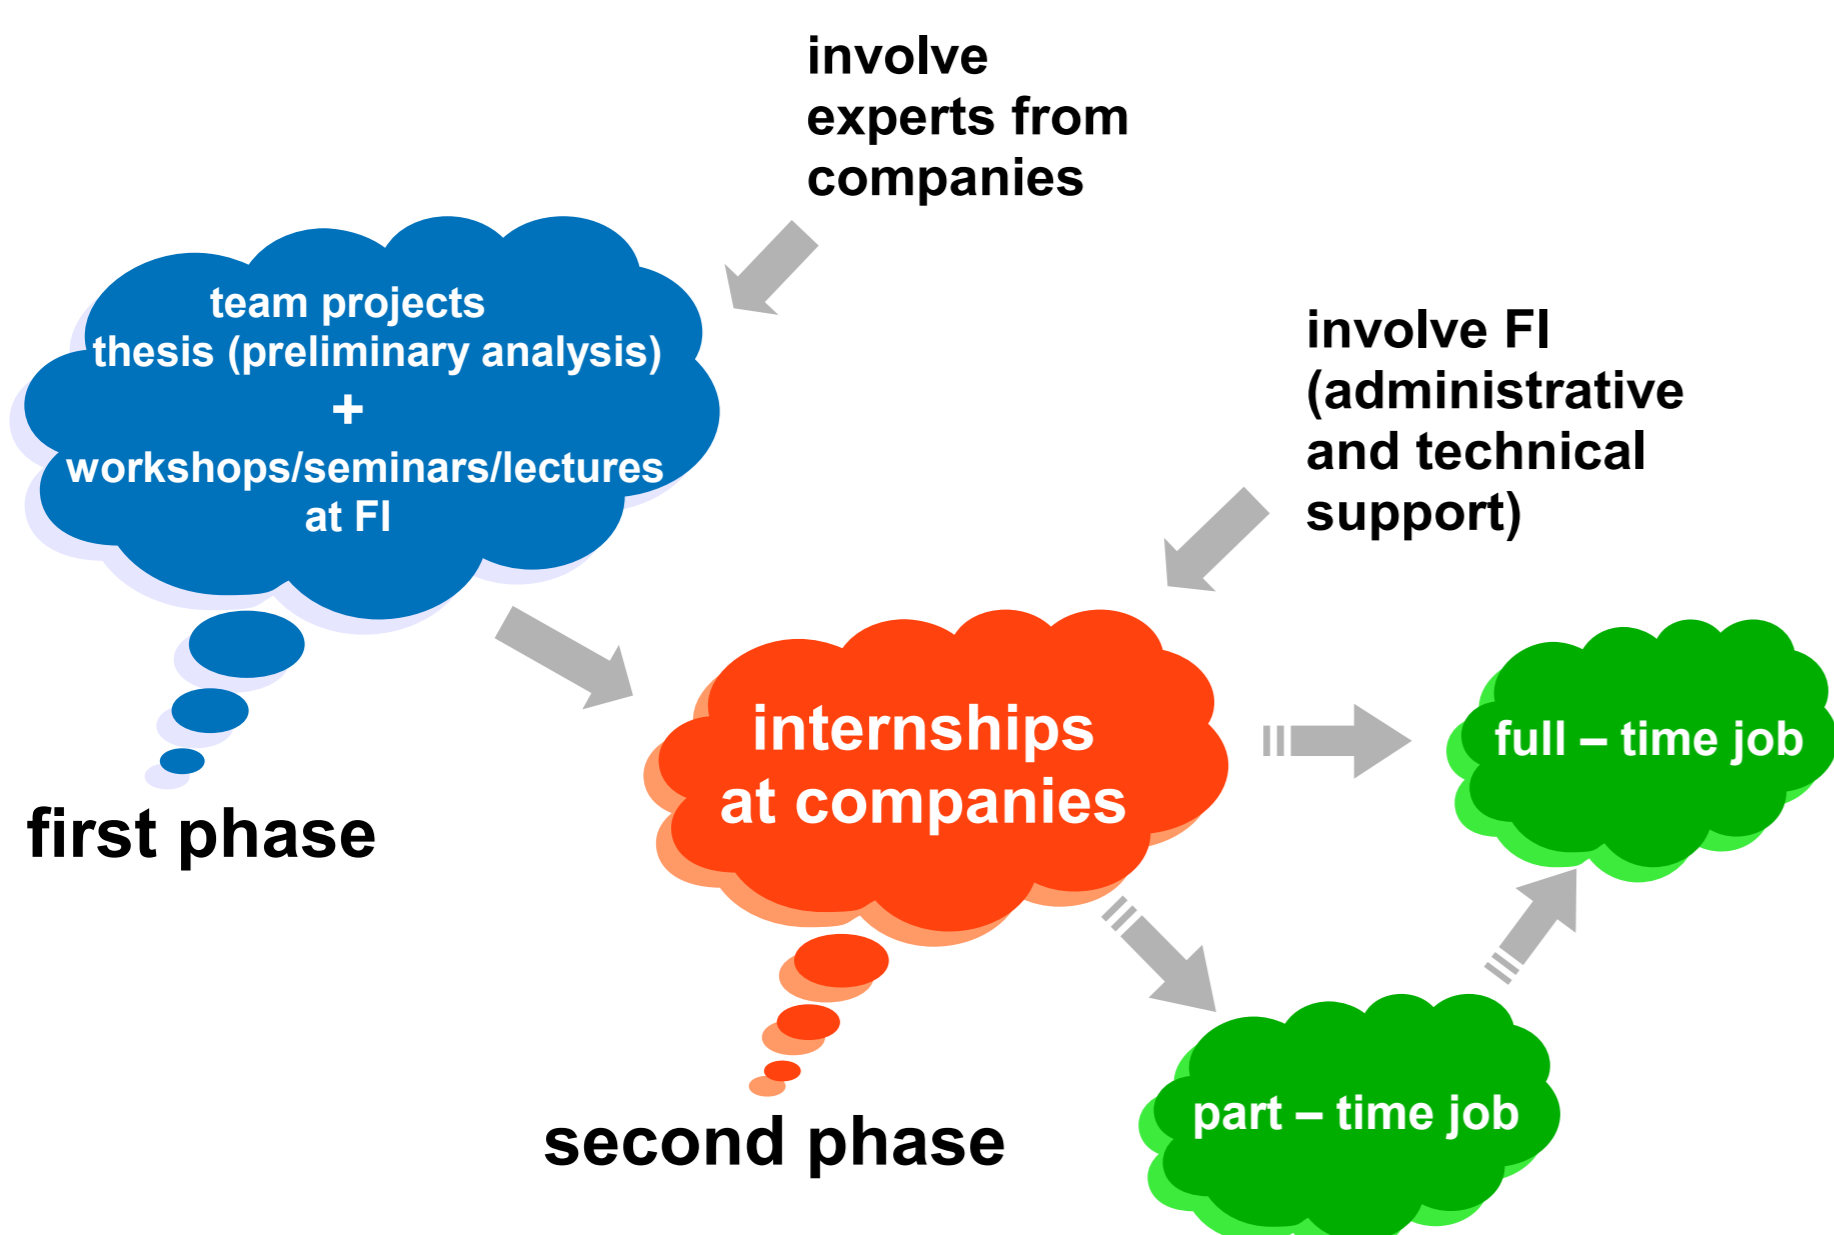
involve experts from companies

team projects
thesis (preliminary analysis)
+
workshops/seminars/lectures at FI

first phase

involve FI (administrative and technical support)

internships at companies

full – time job

second phase

part – time job